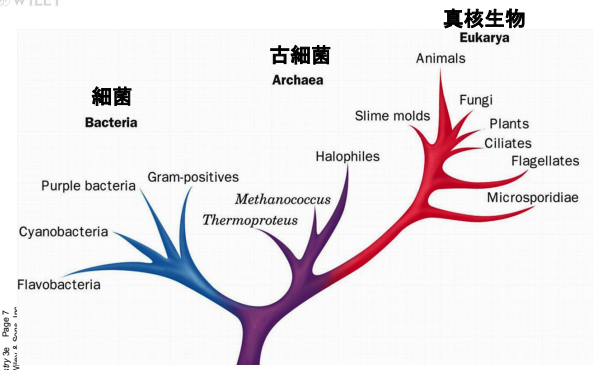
© WILEY

細菌
Bacteria

古細菌
Archaea

真核生物
Eukarya

Animals
Fungi
Slime molds
Plants
Ciliates
Flagellates
Microsporidiae
Halophiles
*Methanococcus*
*Thermoproteus*
Gram-positives
Purple bacteria
Cyanobacteria
Flavobacteria

try 3e Page 7
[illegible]